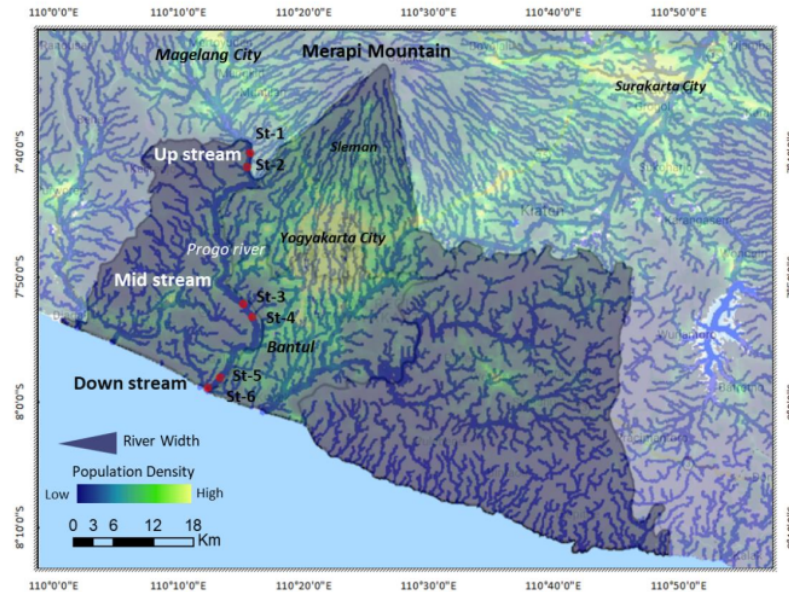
110°0'0"E 110°10'0"E 110°20'0"E 110°30'0"E 110°40'0"E 110°50'0"E

Magelang City
Merapi Mountain
Surakarta City
St-1
Up stream
St-2
Sleman
Yogyakarta City
Progo river
Mid stream
St-3
St-4
Bantul
Down stream
St-5
St-6

7°40'0"S
7°50'0"S
8°0'0"S
8°10'0"S

River Width
Population Density
Low High
0 3 6 12 18
Km

110°0'0"E 110°10'0"E 110°20'0"E 110°30'0"E 110°40'0"E 110°50'0"E